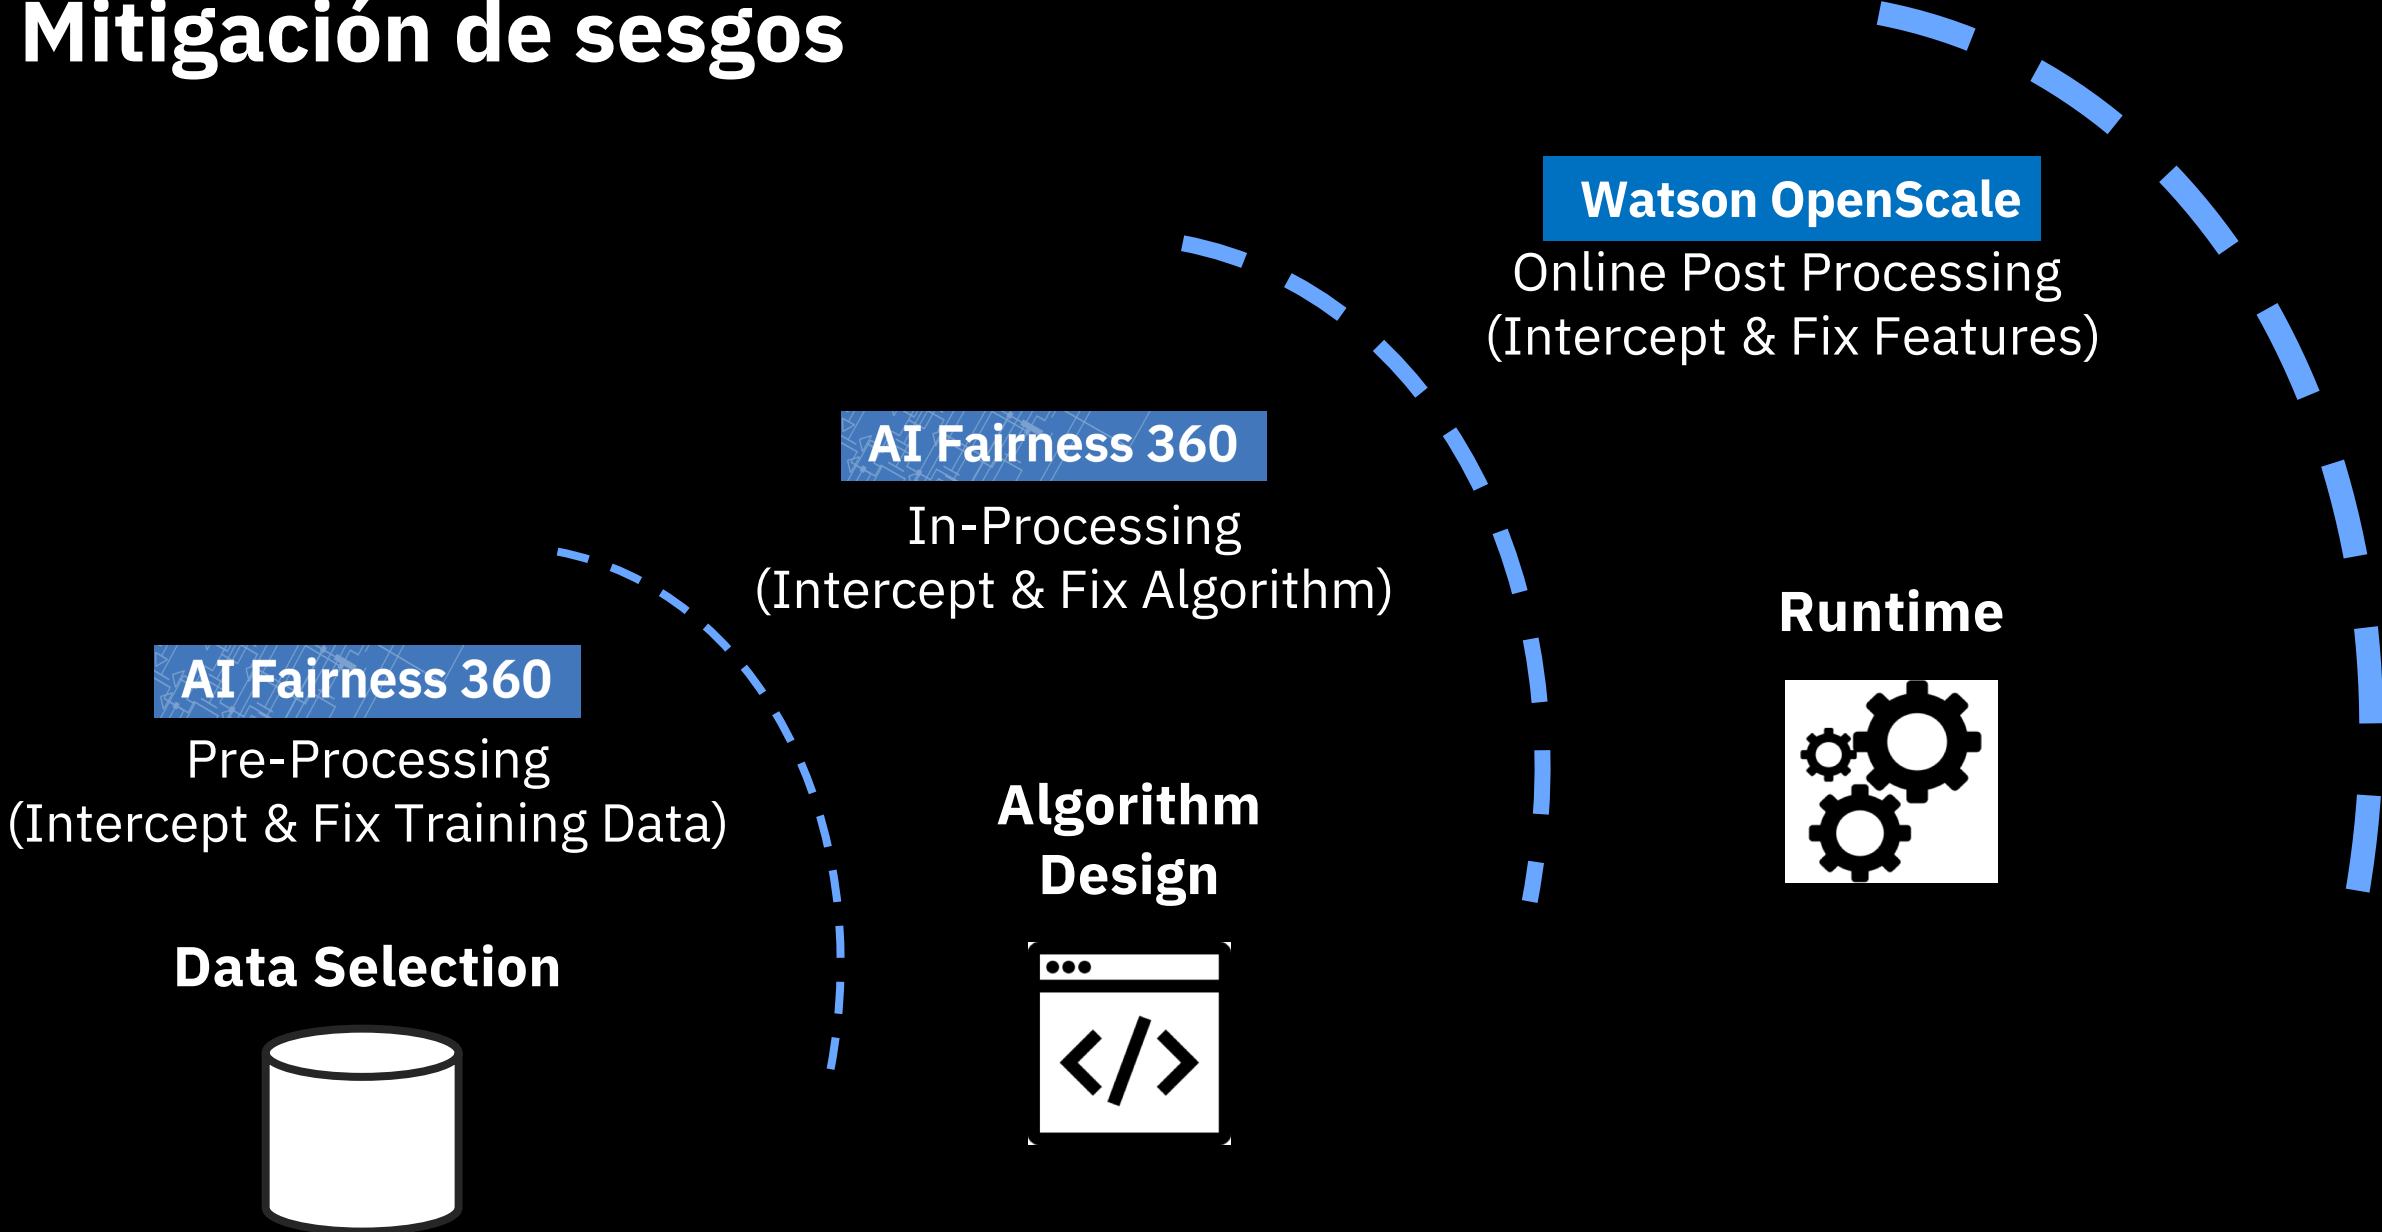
Mitigación de sesgos

Watson OpenScale
Online Post Processing
(Intercept & Fix Features)

AI Fairness 360
In-Processing
(Intercept & Fix Algorithm)

Runtime

AI Fairness 360
Pre-Processing
(Intercept & Fix Training Data)

Algorithm Design

Data Selection